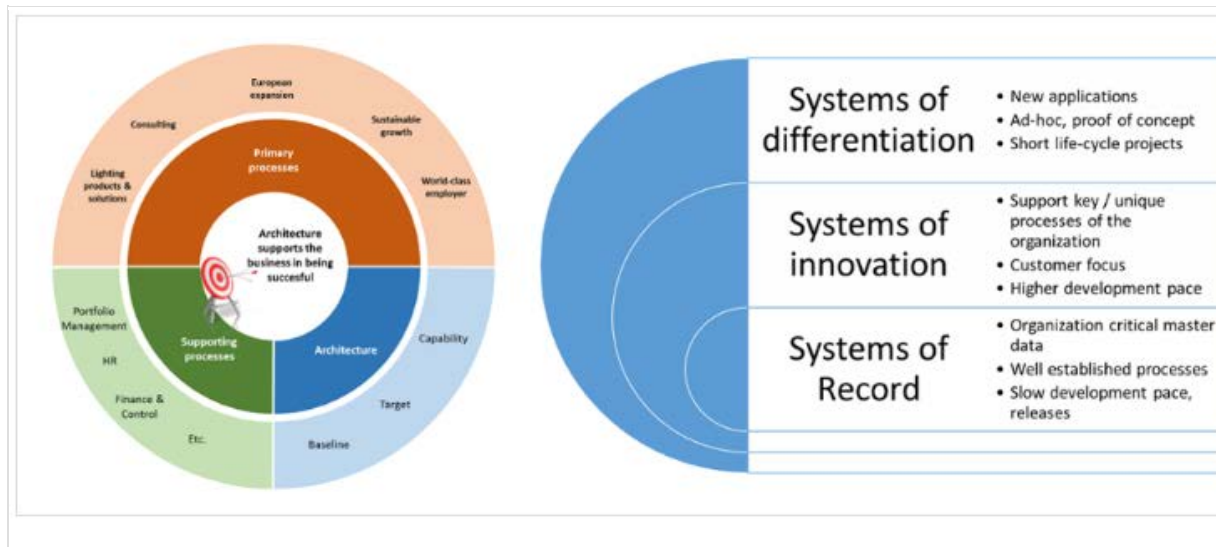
European expansion

Consulting

Sustainable growth

Lighting products & solutions

World-class employer

Primary processes

Architecture supports the business in being succesful

Portfolio Management

HR

Finance & Control

Etc.

Supporting processes

Architecture

Capability

Target

Baseline

Systems of differentiation
• New applications
• Ad-hoc, proof of concept
• Short life-cycle projects

Systems of innovation
• Support key / unique processes of the organization
• Customer focus
• Higher development pace

Systems of Record
• Organization critical master data
• Well established processes
• Slow development pace, releases